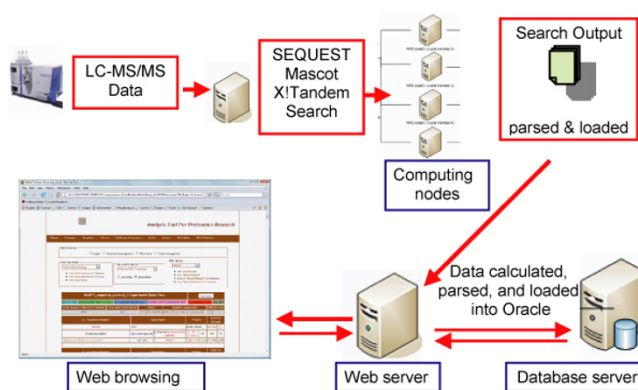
LC-MS/MS Data

SEQUEST Mascot X!Tandem Search

Search Output

parsed & loaded

Computing nodes

Analysis Tool For Proteomics Research

Data calculated, parsed, and loaded into Oracle

Web browsing

Web server

Database server